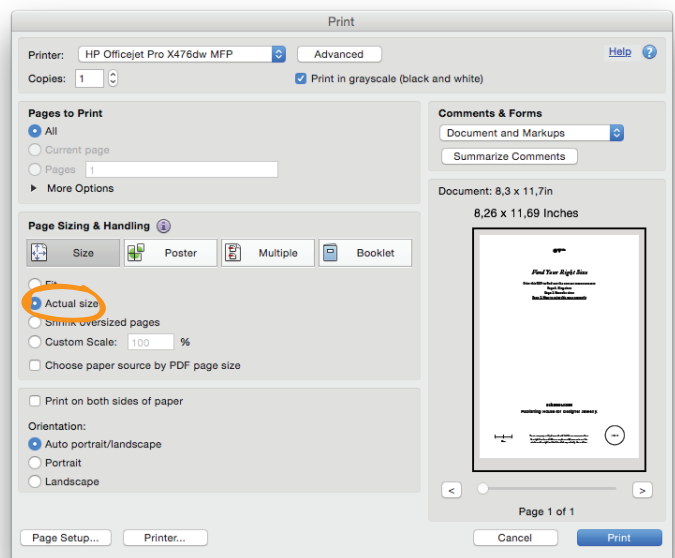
Print

Printer: HP Officejet Pro X476dw MFP
Advanced
Help
Copies: 1
Print in grayscale (black and white)

Pages to Print
All
Current page
Pages 1
More Options

Page Sizing & Handling
Size
Poster
Multiple
Booklet
Fit
Actual size
Shrink oversized pages
Custom Scale: 100 %
Choose paper source by PDF page size

Print on both sides of paper

Orientation:
Auto portrait/landscape
Portrait
Landscape

Comments & Forms
Document and Markups
Summarize Comments

Document: 8,3 x 11,7in
8,26 x 11,69 Inches

Find Your Right Size

Page 1 of 1

Page Setup...
Printer...
Cancel
Print